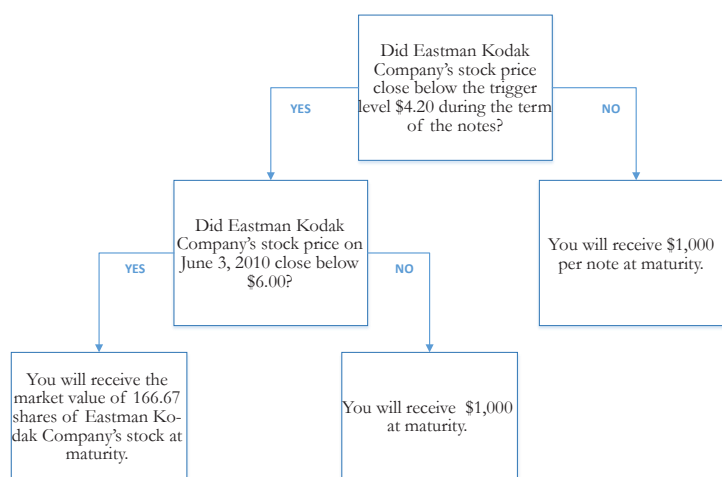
Did Eastman Kodak Company's stock price close below the trigger level $4.20 during the term of the notes?

YES

NO

Did Eastman Kodak Company's stock price on June 3, 2010 close below $6.00?

You will receive $1,000 per note at maturity.

YES

NO

You will receive the market value of 166.67 shares of Eastman Kodak Company's stock at maturity.

You will receive $1,000 at maturity.